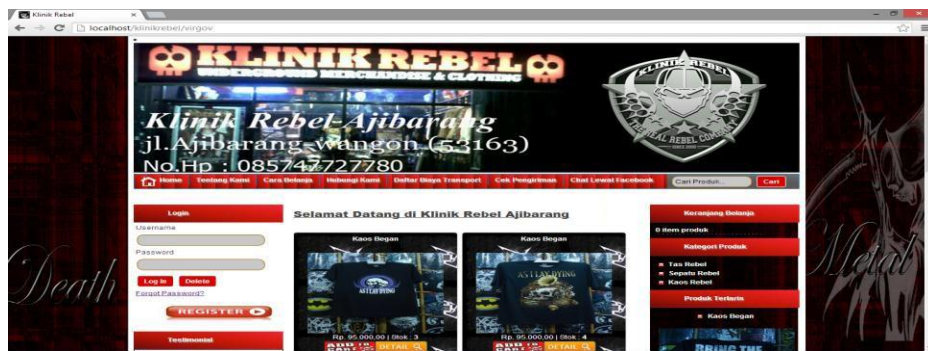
Klinik Rebel

localhost/klinikrebel/vingov

KLINIK REBEL
UNDERGROUND MERCHANDISE & CLOTHING

Klinik Rebel-Ajibarang
jl.Ajibarang-wangon (53163)
No.Hp : 085747727780

KLINIK REBEL
REAL REBEL COMMUNITY

Home | Tentang Kami | Cara Belanja | Hubungi Kami | Daftar Biaya Transport | Cek Pengiriman | Chat Lewat Facebook | Cari Produk... | Cari

Login
Username
Password
Log In | Delete
Forgot Password?
REGISTER

Testimonial

Selamat Datang di Klinik Rebel Ajibarang

Kaos Began
AS I LAY DYING
Rp. 95.000,00 | Stok : 3
DETAIL

Kaos Began
AS I LAY DYING
Rp. 95.000,00 | Stok : 4
DETAIL

Keranjang Belanja
0 item produk

Kategori Produk
Tas Rebel
Sepatu Rebel
Kaos Rebel

Produk Terlaris
Kaos Began

BRING THE

Death

Metal